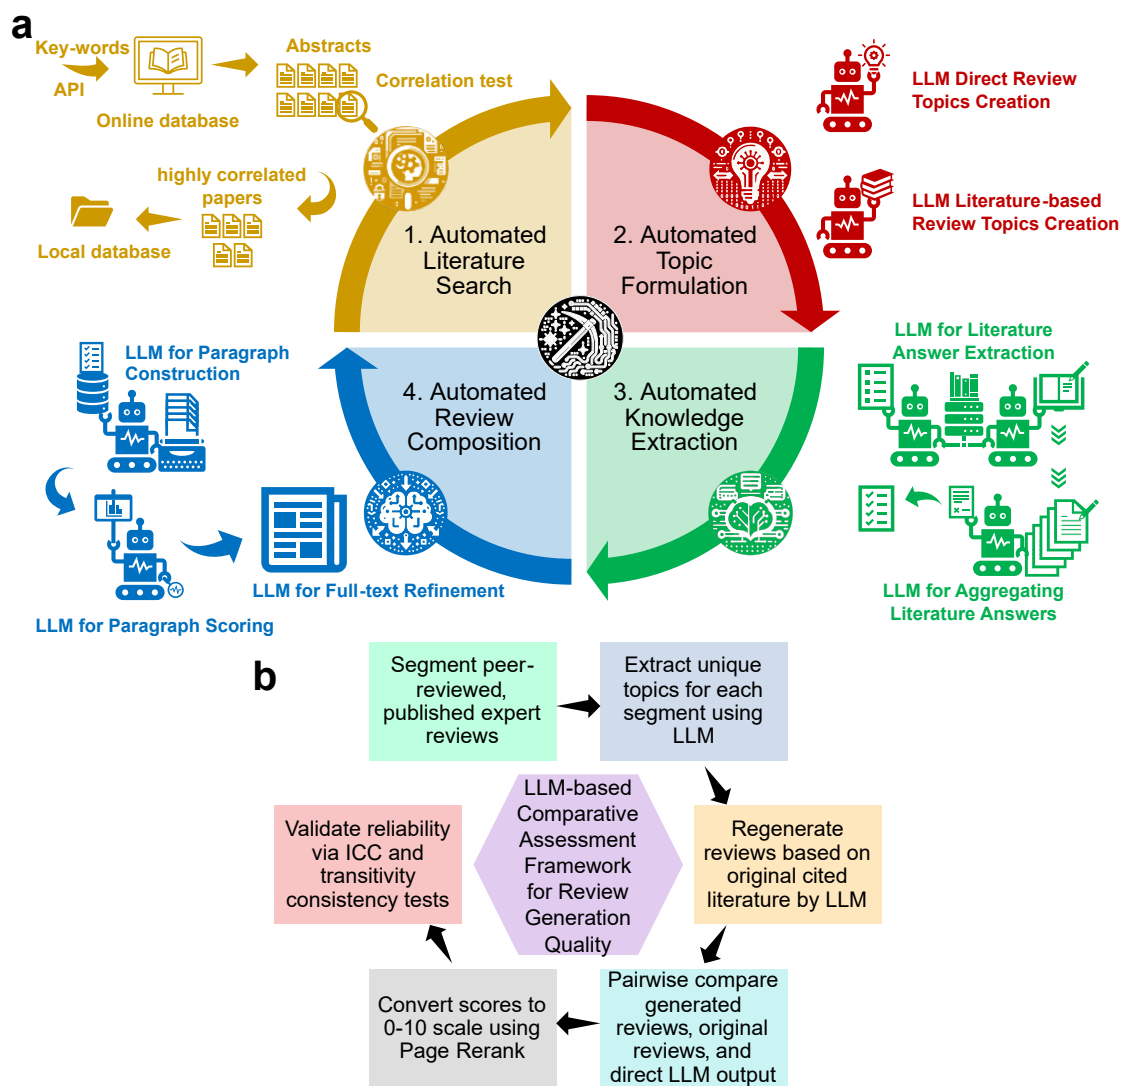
a

Key-words

API

Online database

Abstracts

Correlation test

highly correlated papers

Local database

1. Automated Literature Search

2. Automated Topic Formulation

LLM Direct Review Topics Creation

LLM Literature-based Review Topics Creation

LLM for Literature Answer Extraction

3. Automated Knowledge Extraction

LLM for Aggregating Literature Answers

4. Automated Review Composition

LLM for Paragraph Construction

LLM for Paragraph Scoring

LLM for Full-text Refinement

b

Segment peer-reviewed, published expert reviews

Extract unique topics for each segment using LLM

Regenerate reviews based on original cited literature by LLM

Pairwise compare generated reviews, original reviews, and direct LLM output

Convert scores to 0-10 scale using Page Rerank

Validate reliability via ICC and transitivity consistency tests

LLM-based Comparative Assessment Framework for Review Generation Quality